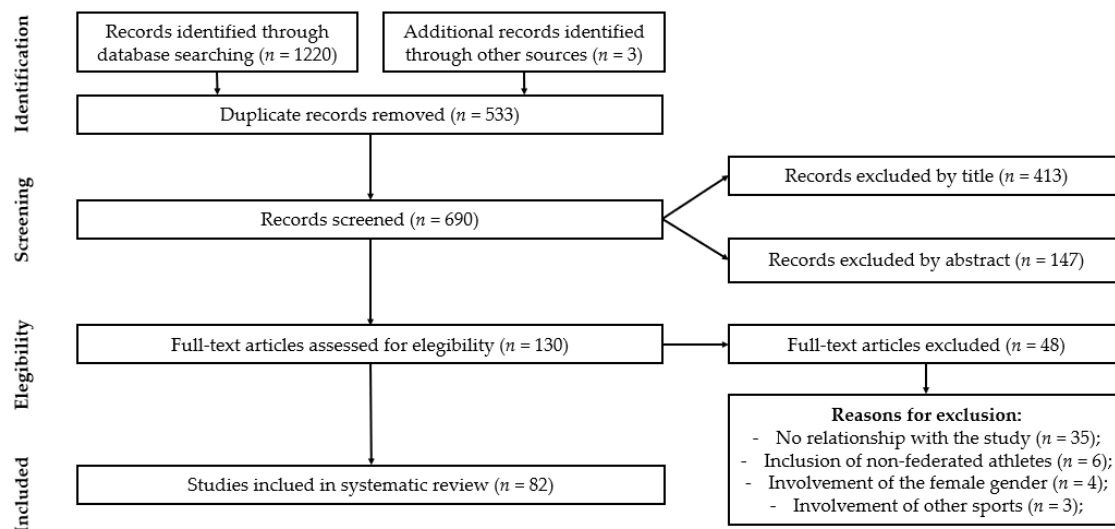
Identification

Records identified through database searching ($n$ = 1220)

Additional records identified through other sources ($n$ = 3)

Duplicate records removed ($n$ = 533)

Screening

Records excluded by title ($n$ = 413)

Records screened ($n$ = 690)

Records excluded by abstract ($n$ = 147)

Elegibility

Full-text articles assessed for elegibility ($n$ = 130)

Full-text articles excluded ($n$ = 48)

Reasons for exclusion:
- No relationship with the study ($n$ = 35);
- Inclusion of non-federated athletes ($n$ = 6);
- Involvement of the female gender ($n$ = 4);
- Involvement of other sports ($n$ = 3);

Included

Studies inclued in systematic review ($n$ = 82)